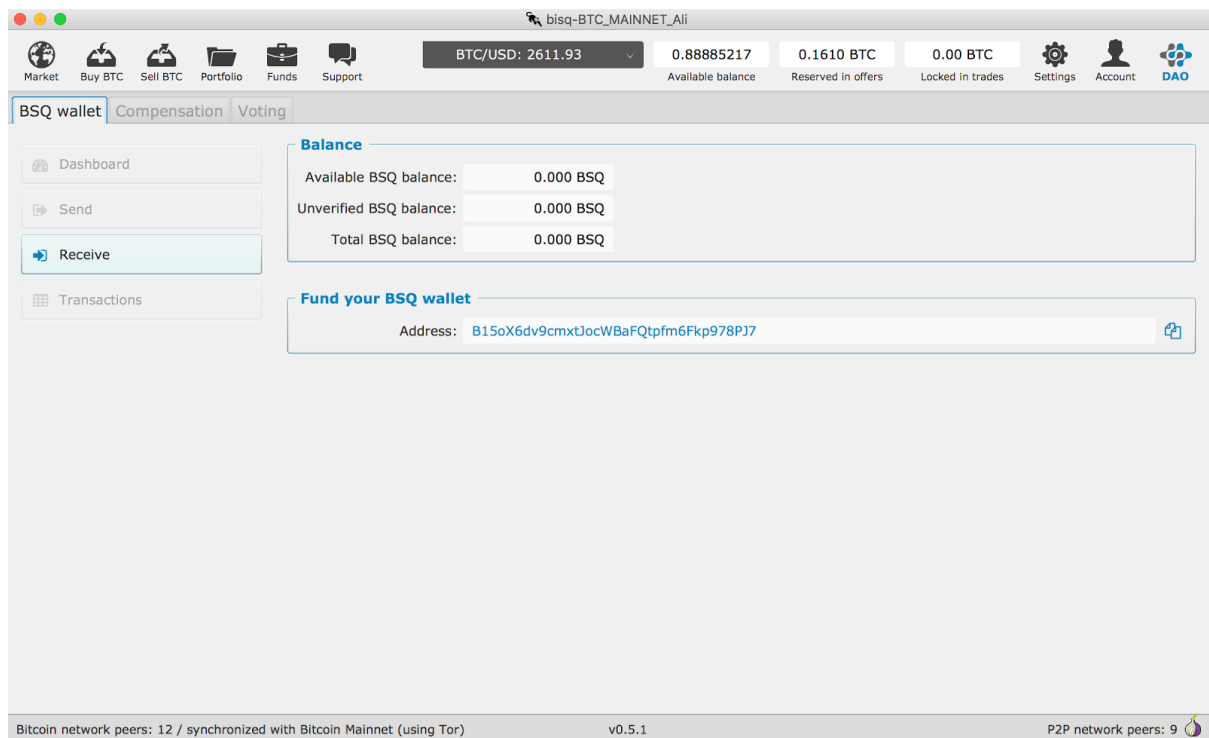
bisq-BTC_MAINNET_Ali

Market Buy BTC Sell BTC Portfolio Funds Support

BTC/USD: 2611.93

0.88885217
Available balance

0.1610 BTC
Reserved in offers

0.00 BTC
Locked in trades

Settings Account DAO

BSQ wallet Compensation Voting

Dashboard
Send
Receive
Transactions

Balance
Available BSQ balance: 0.000 BSQ
Unverified BSQ balance: 0.000 BSQ
Total BSQ balance: 0.000 BSQ

Fund your BSQ wallet
Address: B15oX6dv9cmxtJocWBaFQtpfm6Fkp978PJ7

Bitcoin network peers: 12 / synchronized with Bitcoin Mainnet (using Tor)
v0.5.1
P2P network peers: 9